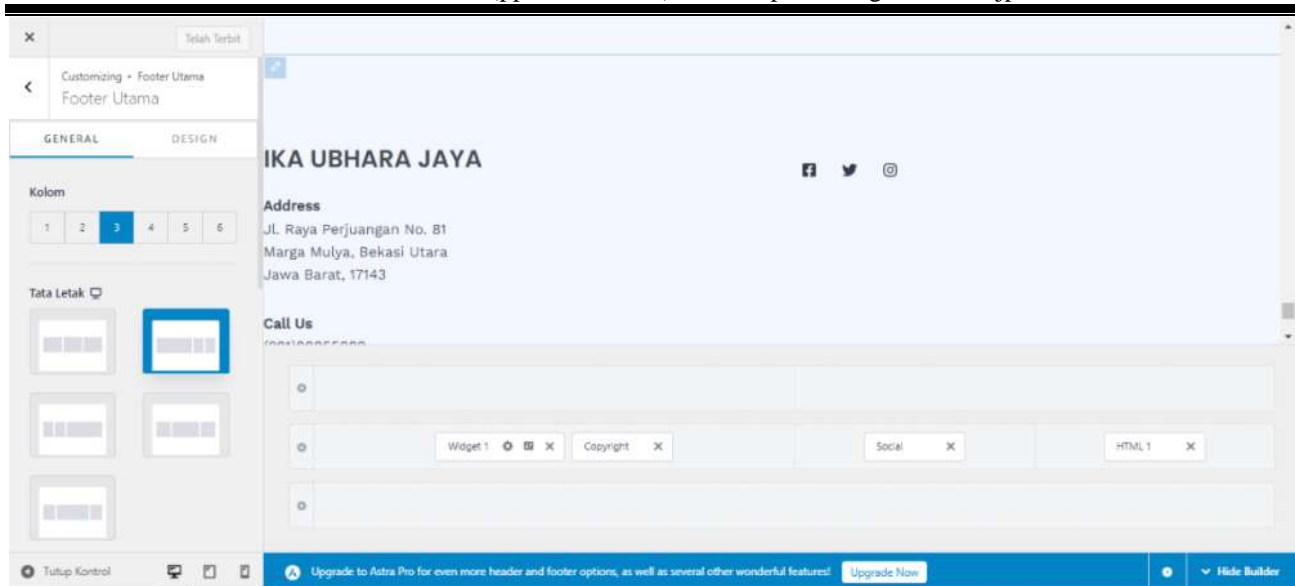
×

Telah Terbit

Customizing • Footer Utama
Footer Utama

GENERAL

DESIGN

Kolom

1 2 3 4 5 6

Tata Letak

IKA UBHARA JAYA

Address
Jl. Raya Perjuangan No. 81
Marga Mulya, Bekasi Utara
Jawa Barat, 17143

Call Us
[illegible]

Widget 1 ×

Copyright ×

Social ×

HTML 1 ×

Tutup Kontrol

Upgrade to Astra Pro for even more header and footer options, as well as several other wonderful features!

Upgrade Now

Hide Builder